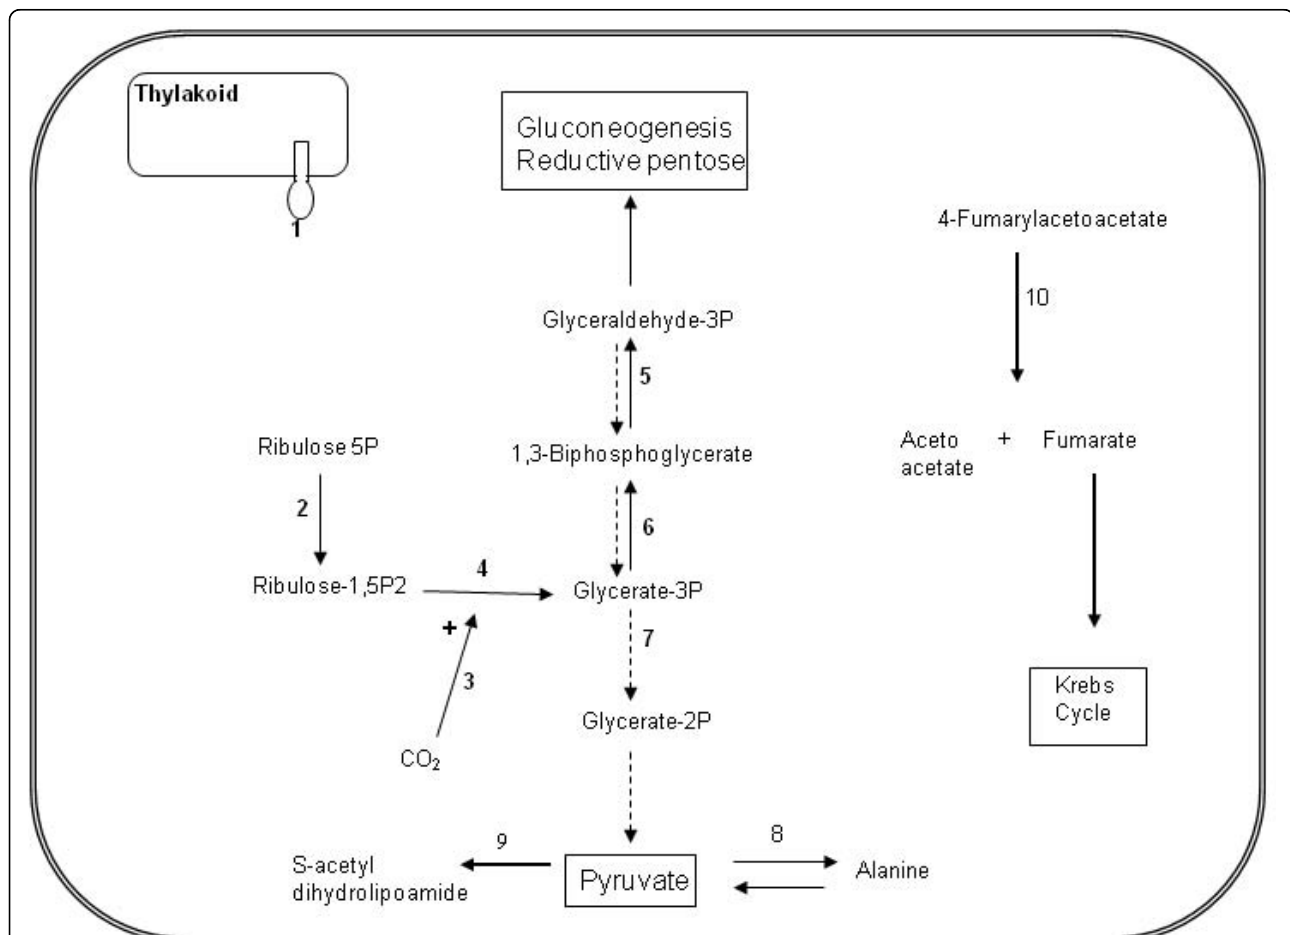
Thylakoid

1

Gluconeogenesis
Reductive pentose

4-Fumarylacetoacetate

10

Glyceraldehyde-3P

5

Aceto acetate + Fumarate

Ribulose 5P

1,3-Biphosphoglycerate

2

6

Ribulose-1,5P2

4

Glycerate-3P

+

7

3

Krebs Cycle

Glycerate-2P

$CO_2$

9

8

S-acetyl dihydrolipoamide

Pyruvate

Alanine